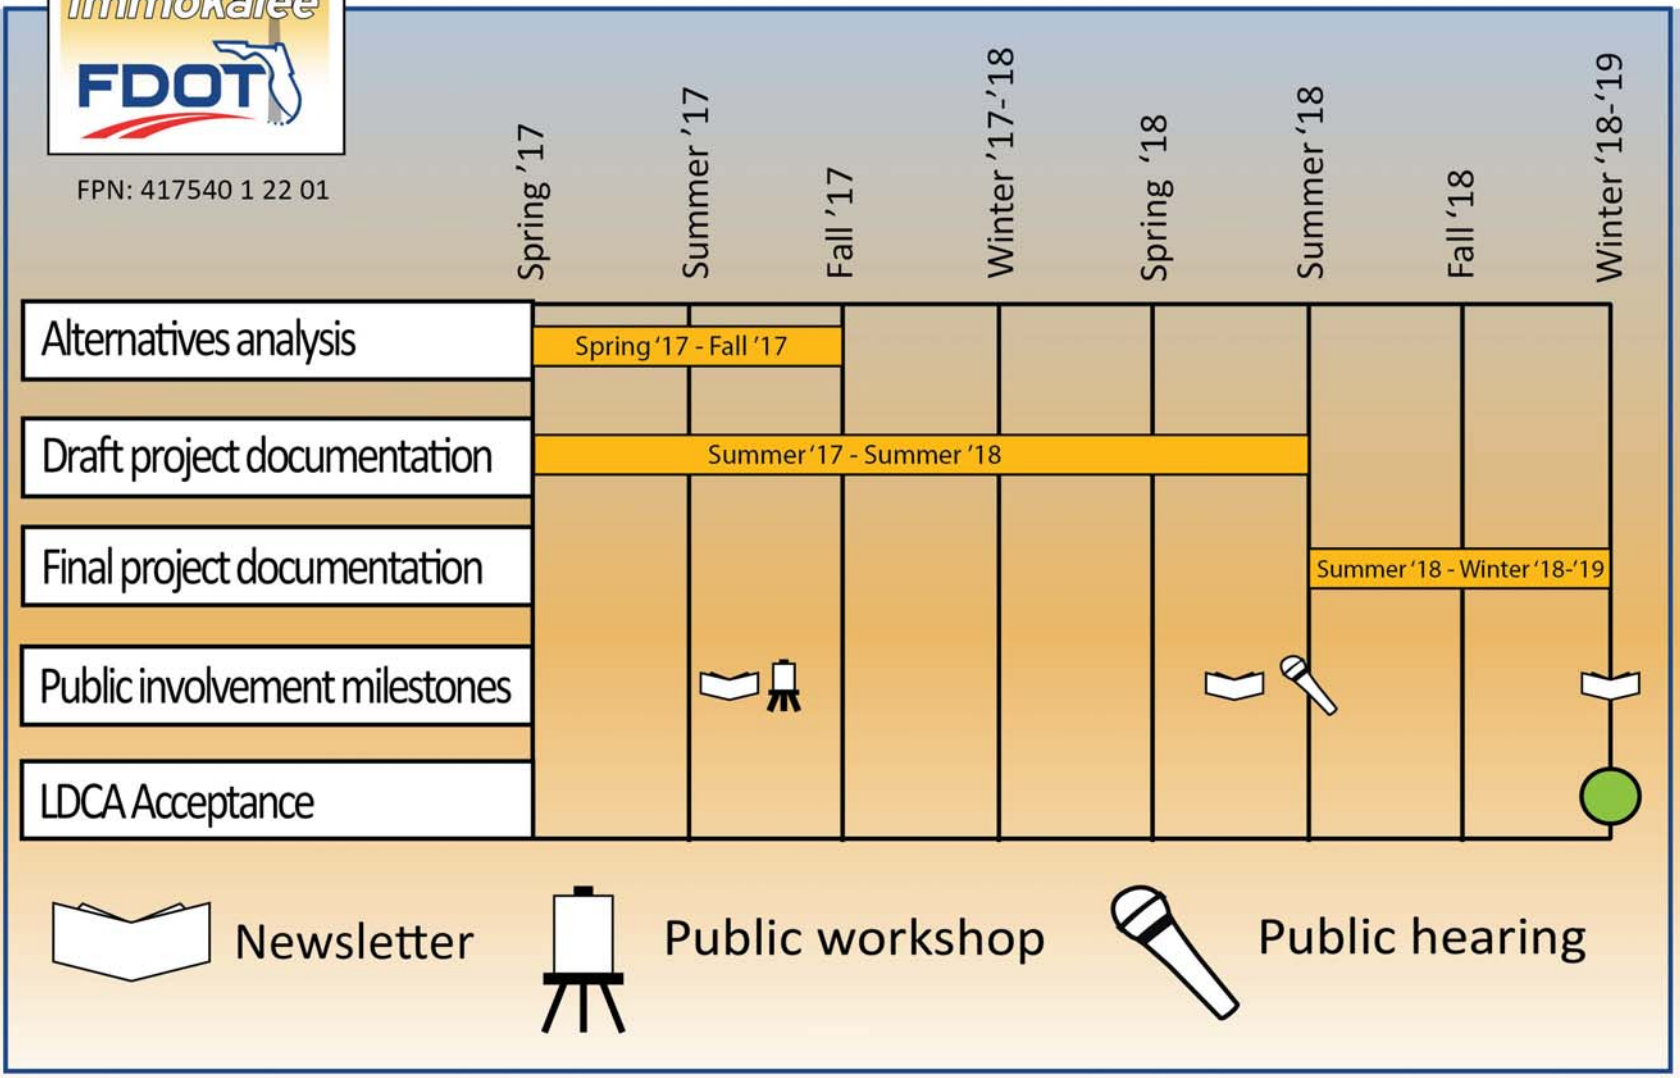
Immokalee
FDOT
FPN: 417540 1 22 01

Spring '17
Summer '17
Fall '17
Winter '17-'18
Spring '18
Summer '18
Fall '18
Winter '18-'19

Alternatives analysis
Spring '17 - Fall '17

Draft project documentation
Summer '17 - Summer '18

Final project documentation
Summer '18 - Winter '18-'19

Public involvement milestones

LDCA Acceptance

Newsletter
Public workshop
Public hearing